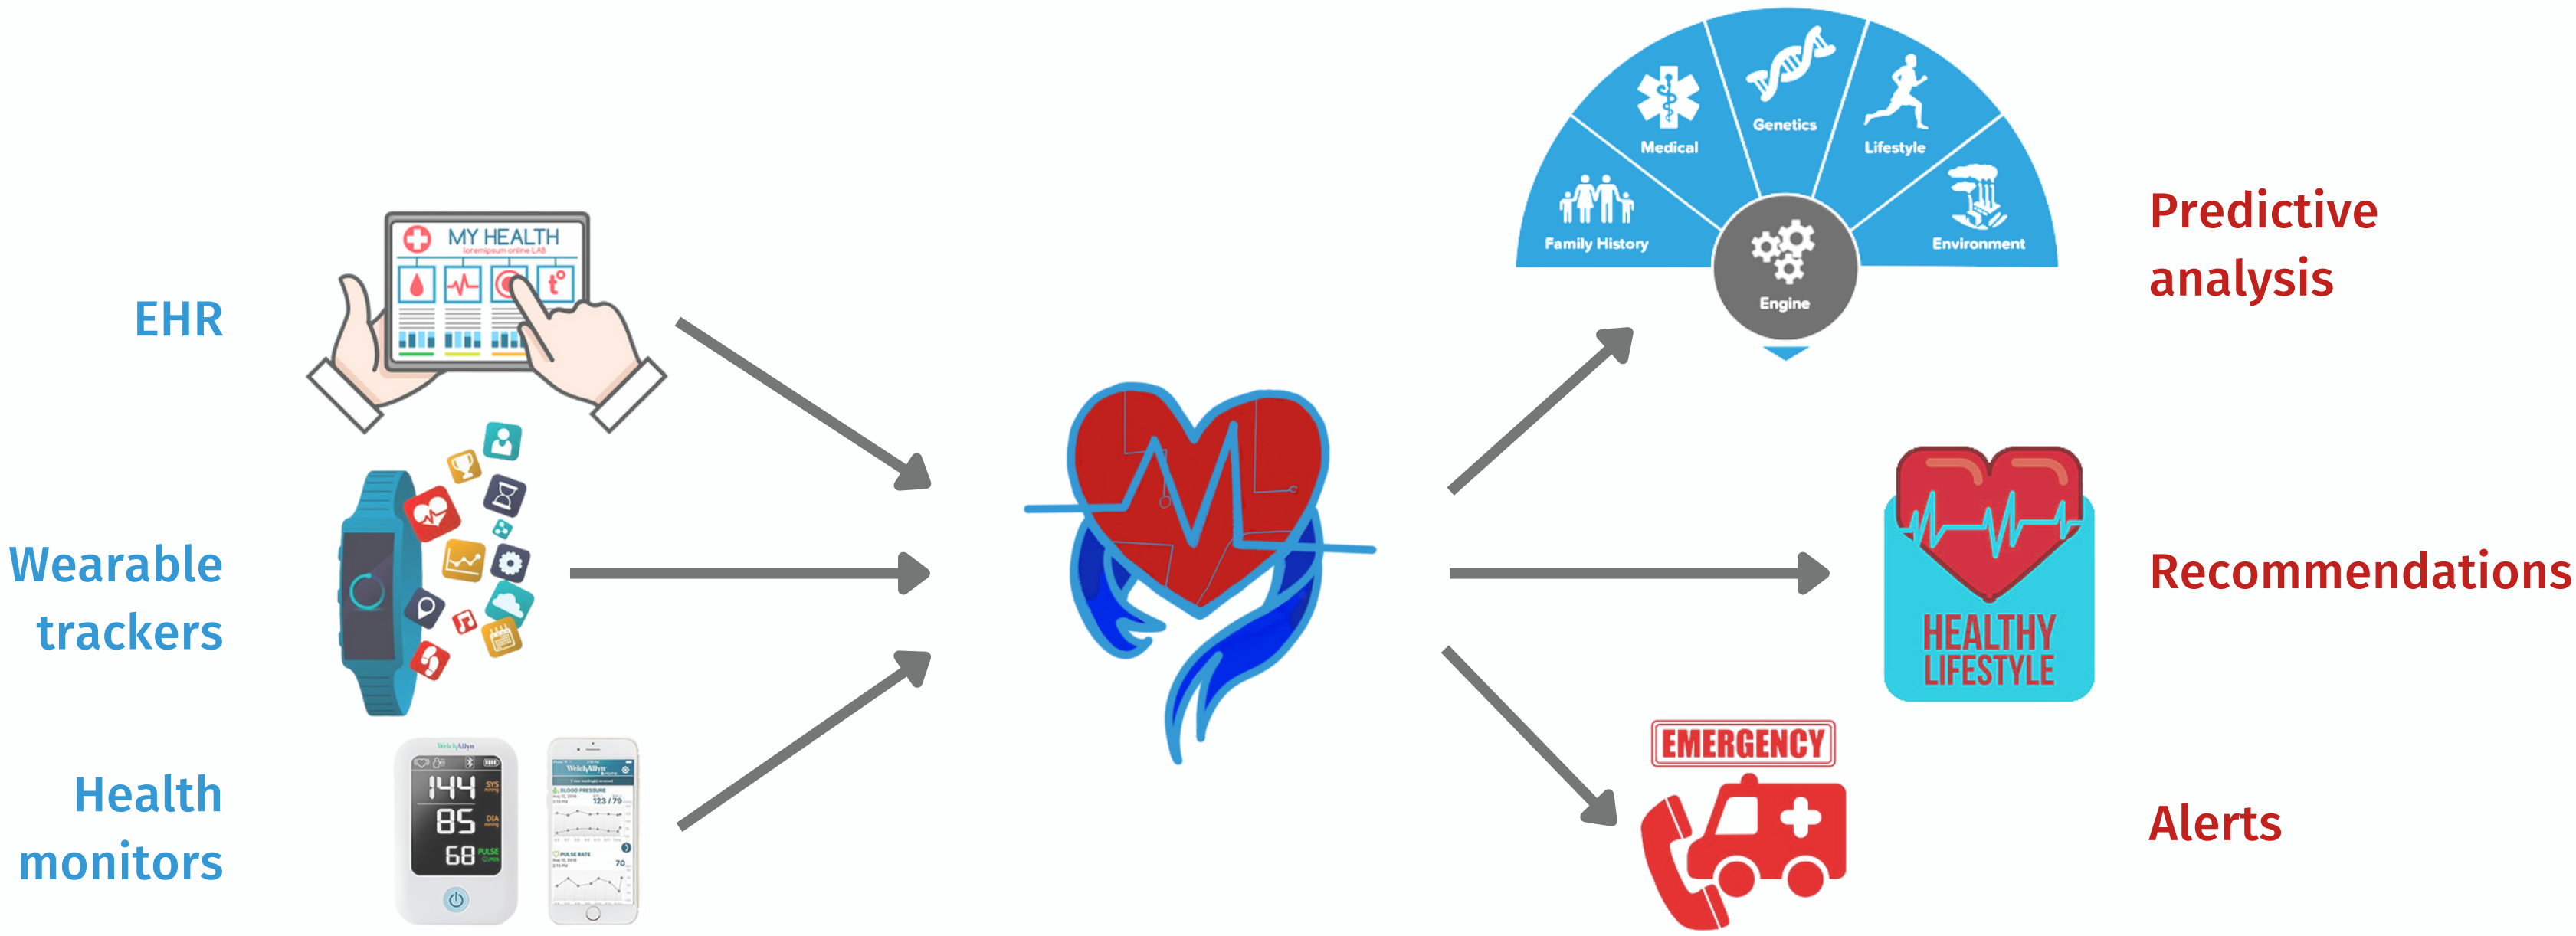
EHR

MY HEALTH
loremipsum online LAB

Wearable trackers

Health monitors

WelchAllyn
144 SYS
85 DIA
68 PULSE

WelchAllyn
BLOOD PRESSURE
123 / 79
PULSE RATE
70

Medical
Genetics
Lifestyle
Family History
Environment
Engine

Predictive analysis

HEALTHY LIFESTYLE

Recommendations

EMERGENCY

Alerts